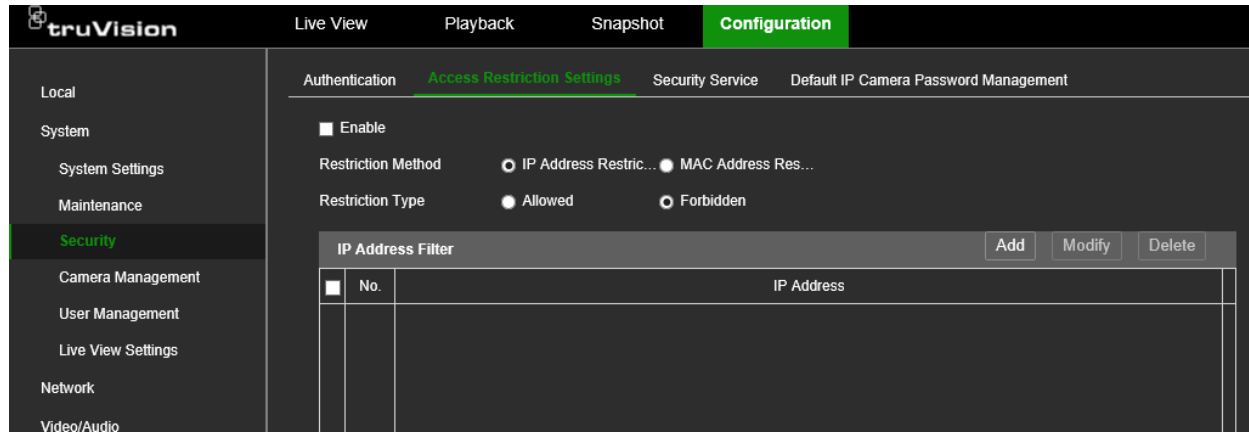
truVision

Live View Playback Snapshot Configuration

Local
System
System Settings
Maintenance
Security
Camera Management
User Management
Live View Settings
Network
Video/Audio

Authentication Access Restriction Settings Security Service Default IP Camera Password Management

Enable

Restriction Method IP Address Restric... MAC Address Res...

Restriction Type Allowed Forbidden

IP Address Filter

Add Modify Delete

| No. | IP Address |
|---|---|
| | |